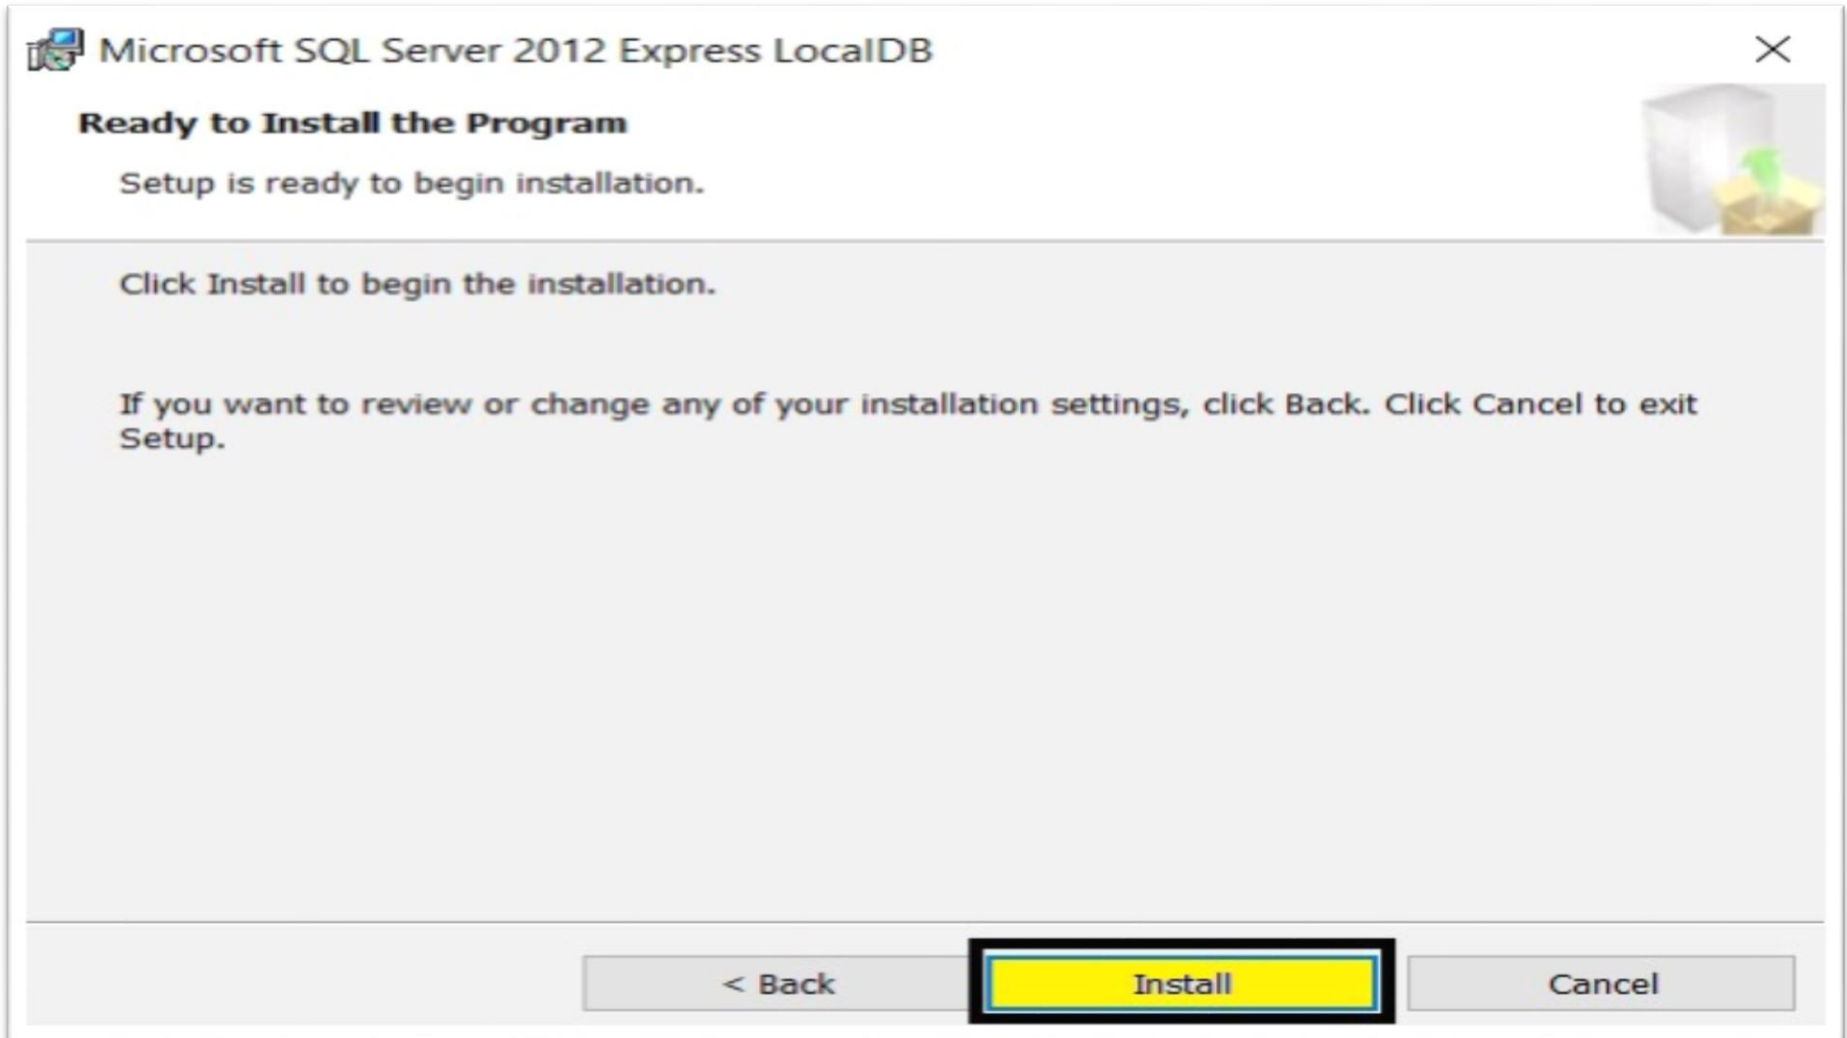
Microsoft SQL Server 2012 Express LocalDB

Ready to Install the Program

Setup is ready to begin installation.

Click Install to begin the installation.

If you want to review or change any of your installation settings, click Back. Click Cancel to exit Setup.

< Back

Install

Cancel